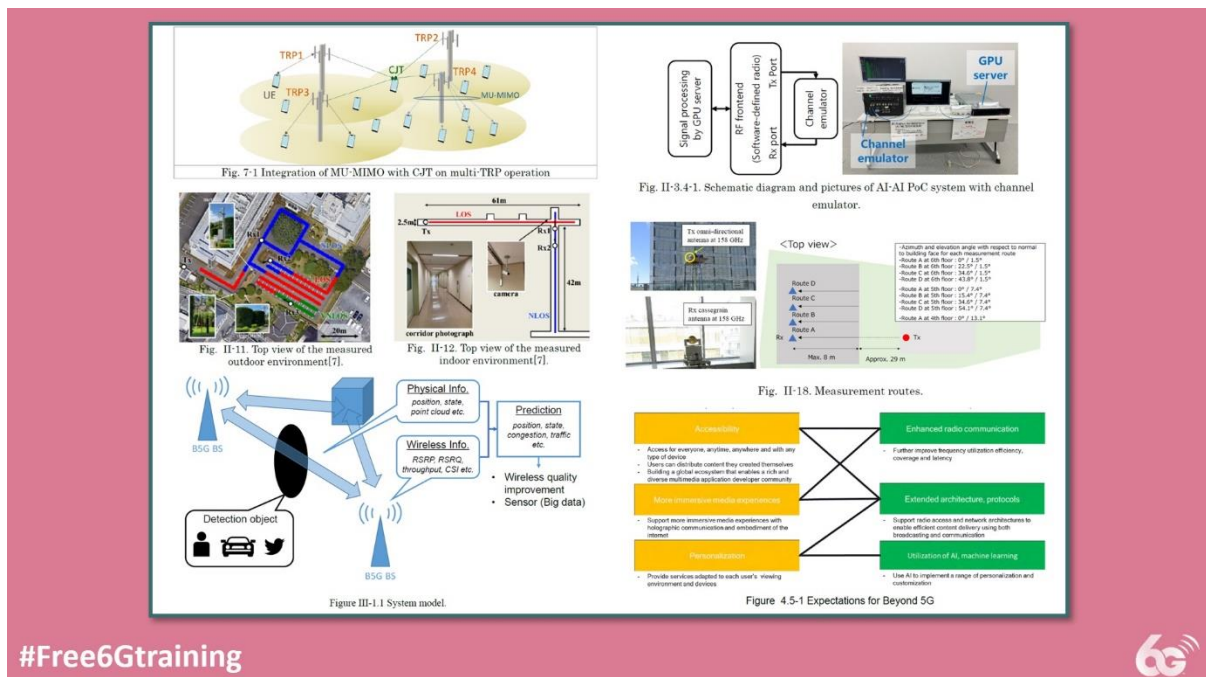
TRP1
TRP2
CJT
TRP4
UE
TRP3
MU-MIMO

Fig. 7-1 Integration of MU-MIMO with CJT on multi-TRP operation

Signal processing by GPU server
RF frontend (Software-defined radio)
Tx Port
Rx port
Channel emulator
GPU server
Channel emulator

Fig. II-3.4-1. Schematic diagram and pictures of AI-AI PoC system with channel emulator.

Rx1
Rx2
Tx
20m

Fig. II-11. Top view of the measured outdoor environment[7].

61m
2.5m
LOS
Tx
Rx1
Rx2
42m
NLOS
corridor photograph
camera

Fig. II-12. Top view of the measured indoor environment[7].

Tx omni-directional antenna at 158 GHz
Rx cassegrain antenna at 158 GHz
<Top view>
Route D
Route C
Route B
Route A
Rx
Tx
Max. 8 m
Approx. 29 m

-Azimuth and elevation angle with respect to normal to building face for each measurement route
-Route A at 6th floor : 0° / 1.5°
-Route B at 6th floor : 22.5° / 1.5°
-Route C at 6th floor : 34.6° / 1.5°
-Route D at 6th floor : 43.8° / 1.5°
-Route A at 5th floor : 0° / 7.4°
-Route B at 5th floor : 15.4° / 7.4°
-Route C at 5th floor : 34.6° / 7.4°
-Route D at 5th floor : 54.1° / 7.4°
-Route A at 4th floor : 0° / 13.1°

Fig. II-18. Measurement routes.

B5G BS
Physical Info.
position, state, point cloud etc.
Wireless Info.
RSRP, RSRQ, throughput, CSI etc.
Prediction
position, state, congestion, traffic etc.
• Wireless quality improvement
• Sensor (Big data)
Detection object
B5G BS

Figure III-1.1 System model.

Accessibility
- Access for everyone, anytime, anywhere and with any type of device
- Users can distribute content they created themselves
- Building a global ecosystem that enables a rich and diverse multimedia application developer community
More immersive media experiences
- Support more immersive media experiences with holographic communication and embodiment of the internet
Personalization
- Provide services adapted to each user's viewing environment and devices
Enhanced radio communication
- Further improve frequency utilization efficiency, coverage and latency
Extended architecture, protocols
- Support radio access and network architectures to enable efficient content delivery using both broadcasting and communication
Utilization of AI, machine learning
- Use AI to implement a range of personalization and customization

Figure 4.5-1 Expectations for Beyond 5G

#Free6Gtraining
6G